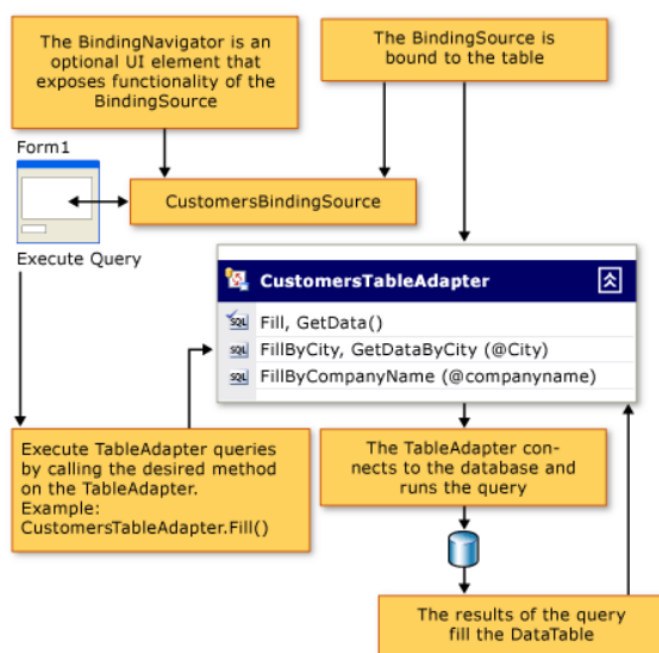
The BindingNavigator is an optional UI element that exposes functionality of the BindingSource

The BindingSource is bound to the table

Form1

CustomersBindingSource

Execute Query

CustomersTableAdapter

SQL Fill, GetData()

SQL FillByCity, GetDataByCity (@City)

SQL FillByCompanyName (@companyname)

Execute TableAdapter queries by calling the desired method on the TableAdapter. Example: CustomersTableAdapter.Fill()

The TableAdapter connects to the database and runs the query

The results of the query fill the DataTable